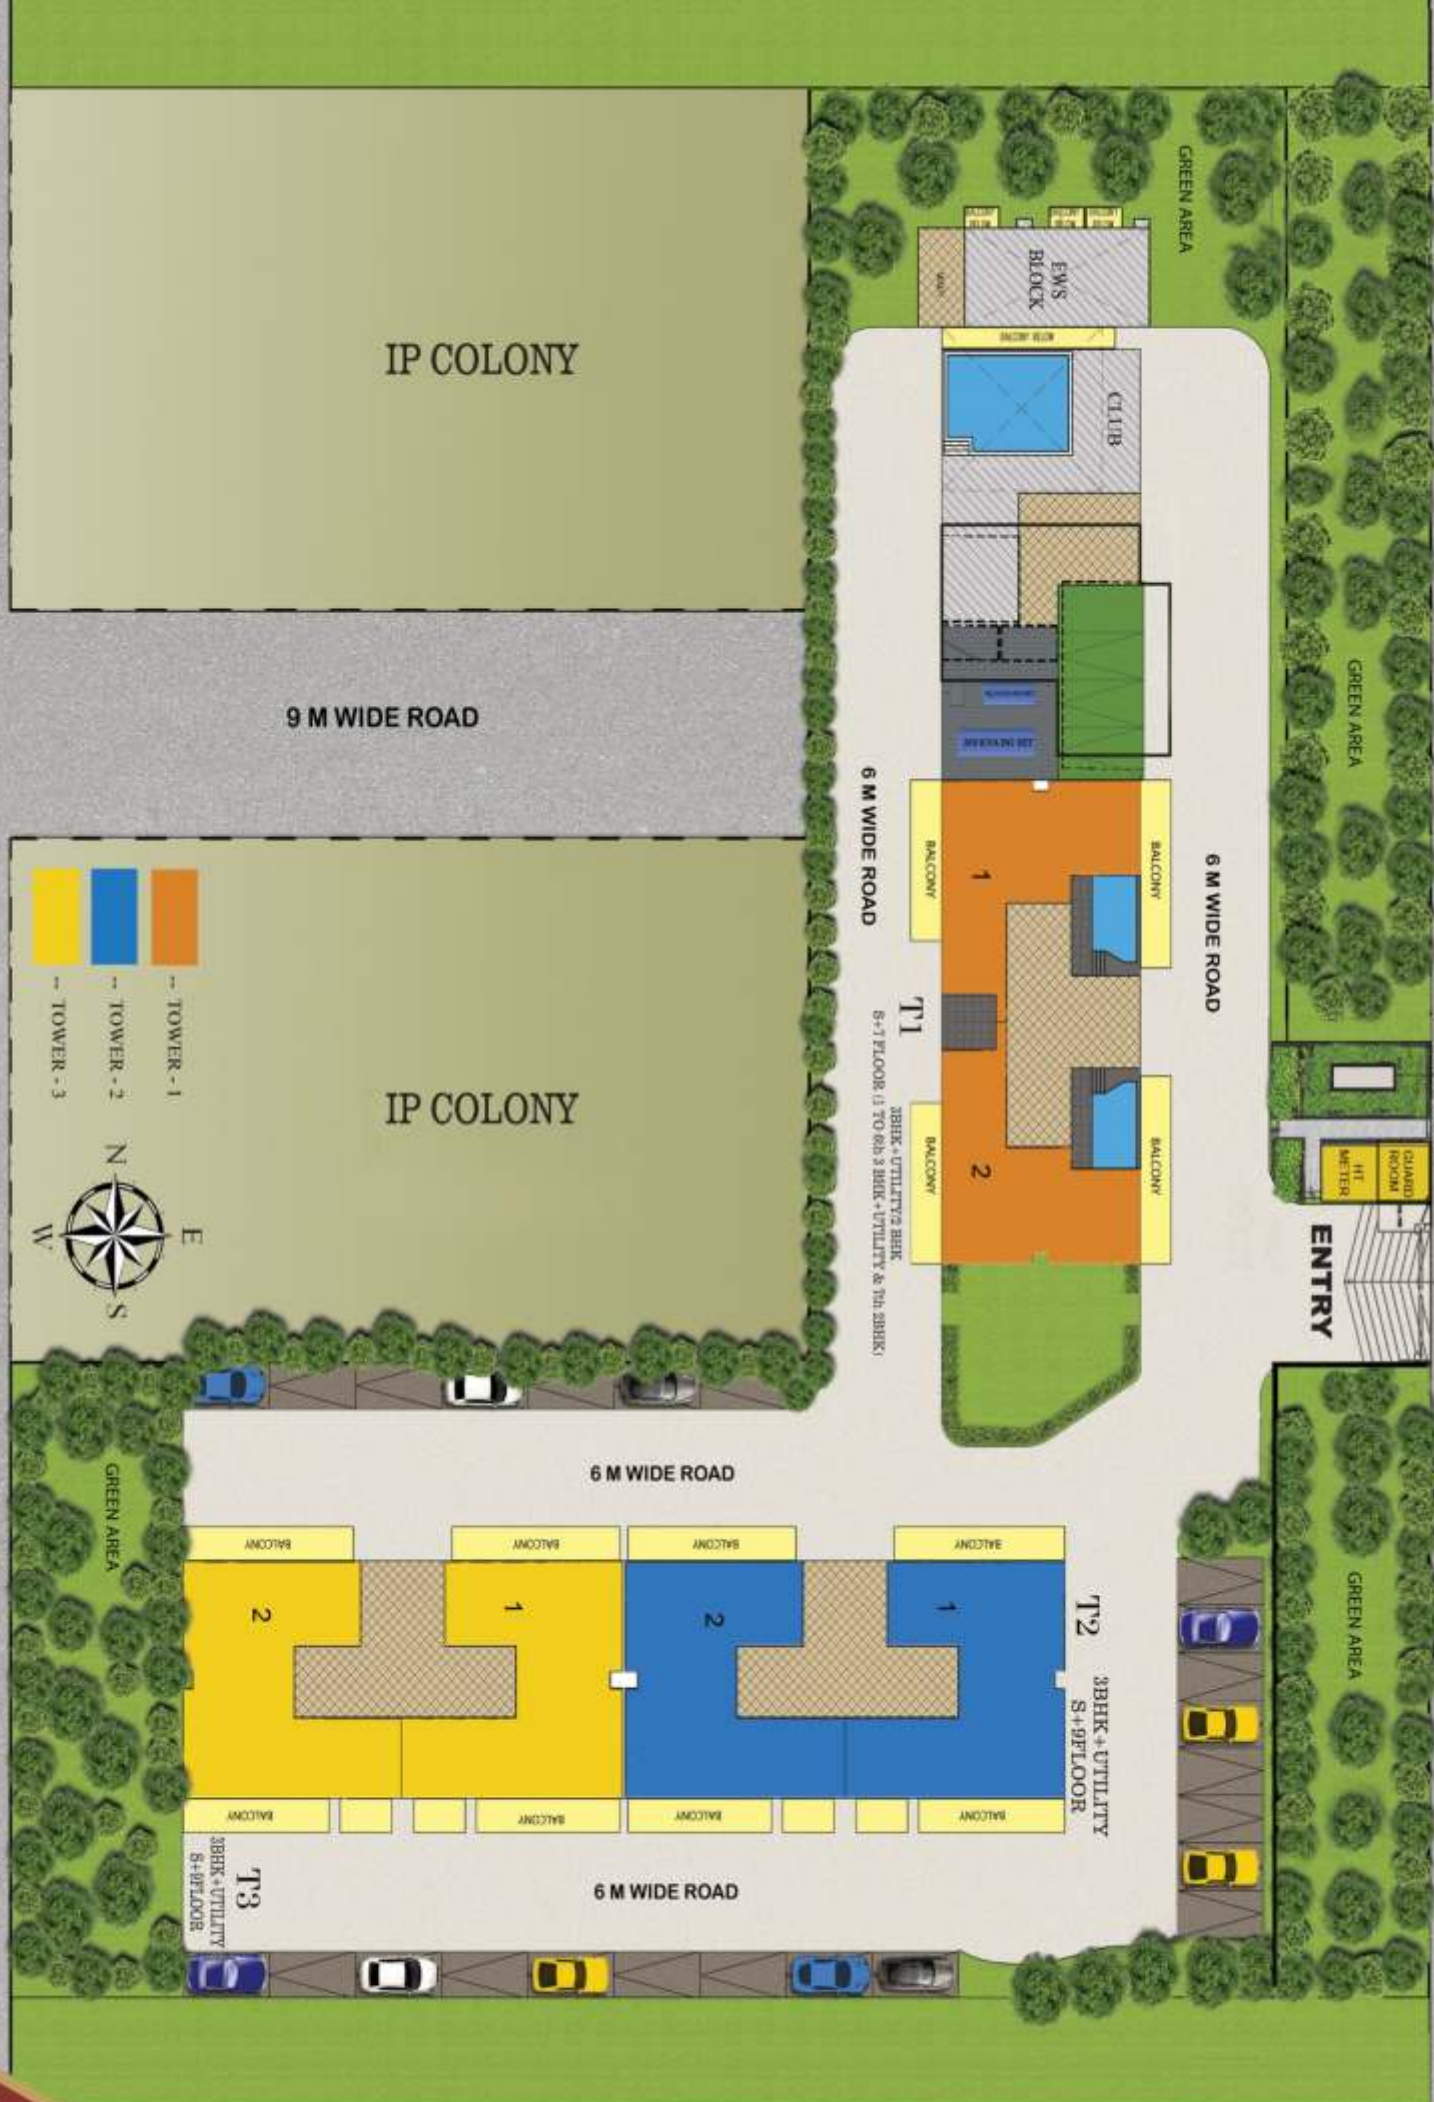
IP COLONY

9 M WIDE ROAD

IP COLONY

- TOWER - 1
- TOWER - 2
- TOWER - 3

N
E
S
W

GREEN AREA

EWS BLOCK

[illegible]

CLUB

6 M WIDE ROAD

BALCONY
1
BALCONY
2
BALCONY
BALCONY

T1
S+7 FLOOR (1 TO 6th 3 BHK+UTILITY & 7th 3BHK)
3BHK+UTILITY/2 BHK

6 M WIDE ROAD

GREEN AREA

HT METER
GUARD ROOM

ENTRY

6 M WIDE ROAD

GREEN AREA

BALCONY
BALCONY
BALCONY
BALCONY

2
1
2
1

T2
3BHK+UTILITY
S+9FLOOR

BALCONY
BALCONY
BALCONY
BALCONY

T3
3BHK+UTILITY
S+9FLOOR

6 M WIDE ROAD

GREEN AREA